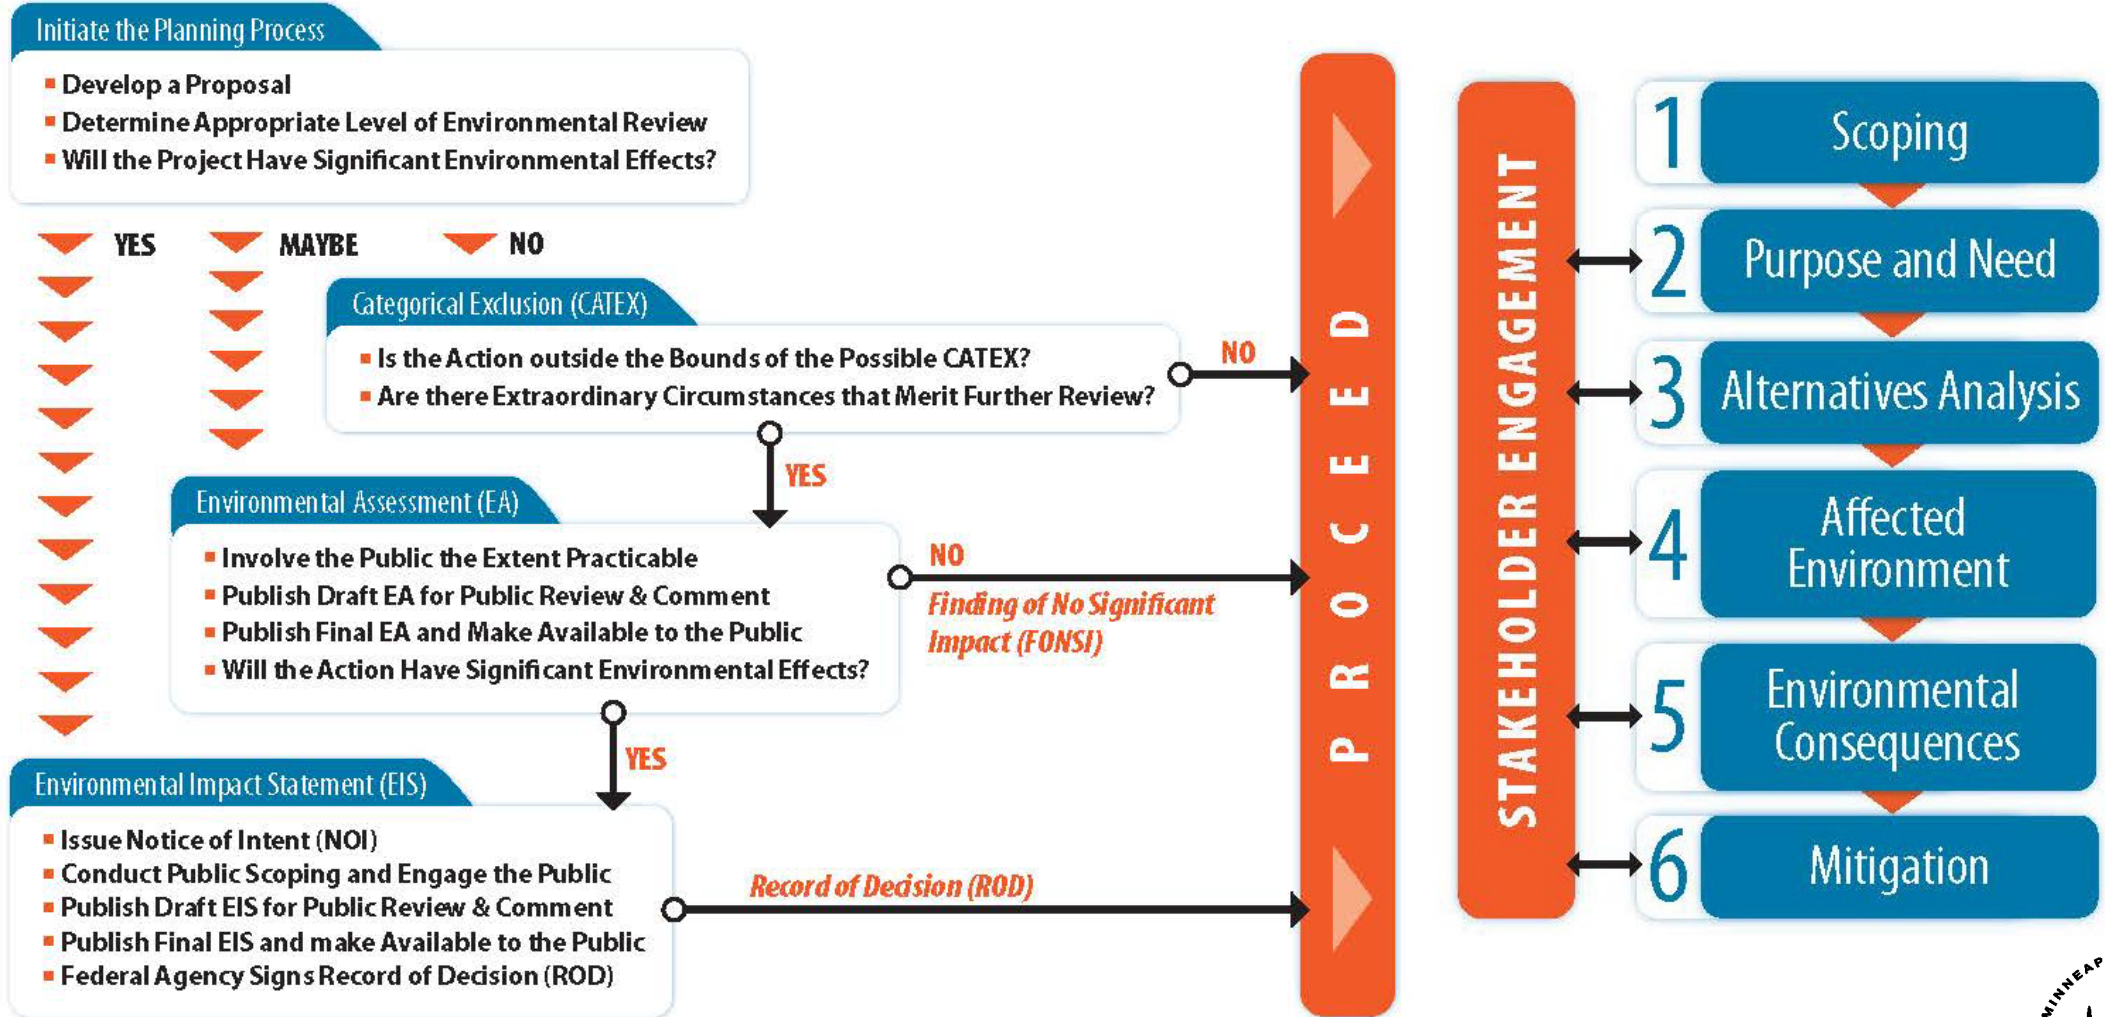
Initiate the Planning Process

- Develop a Proposal
- Determine Appropriate Level of Environmental Review
- Will the Project Have Significant Environmental Effects?

YES MAYBE NO

Categorical Exclusion (CATEX)

- Is the Action outside the Bounds of the Possible CATEX?
- Are there Extraordinary Circumstances that Merit Further Review?

NO

YES

Environmental Assessment (EA)

- Involve the Public the Extent Practicable
- Publish Draft EA for Public Review & Comment
- Publish Final EA and Make Available to the Public
- Will the Action Have Significant Environmental Effects?

NO

Finding of No Significant Impact (FONSI)

YES

Environmental Impact Statement (EIS)

- Issue Notice of Intent (NOI)
- Conduct Public Scoping and Engage the Public
- Publish Draft EIS for Public Review & Comment
- Publish Final EIS and make Available to the Public
- Federal Agency Signs Record of Decision (ROD)

Record of Decision (ROD)

PROCEED

STAKEHOLDER ENGAGEMENT

1 Scoping
2 Purpose and Need
3 Alternatives Analysis
4 Affected Environment
5 Environmental Consequences
6 Mitigation

MINNEAP